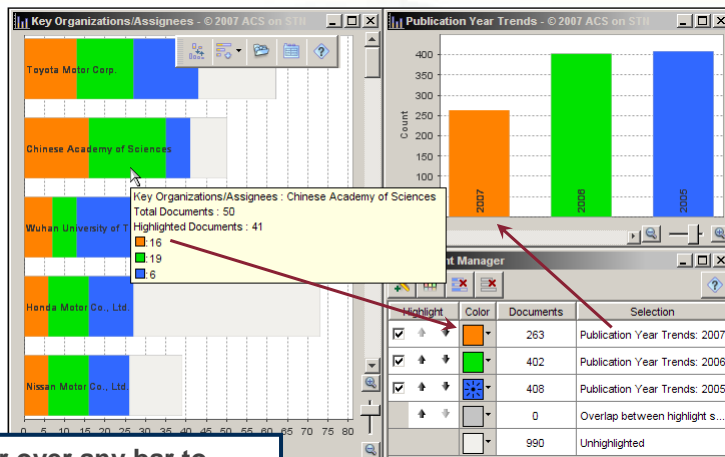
Key Organizations/Assignees - © 2007 ACS on STN

Toyota Motor Corp.

Chinese Academy of Sciences

Wuhan University of T

Honda Motor Co., Ltd.

Nissan Motor Co., Ltd.

Key Organizations/Assignees : Chinese Academy of Sciences
Total Documents : 50
Highlighted Documents : 41
:16
:19
:6

0 5 10 15 20 25 30 35 40 45 50 55 60 65 70 75 80

Publication Year Trends - © 2007 ACS on STN

Count

400
350
300
250
200
150
100
50
0

2007
2006
2005

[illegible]t Manager

| Highlight | Color | Documents | Selection |
|---|---|---|---|
| ☑ | | 263 | Publication Year Trends: 2007 |
| ☑ | | 402 | Publication Year Trends: 2006 |
| ☑ | | 408 | Publication Year Trends: 2005 |
| | | 0 | Overlap between highlight s... |
| | | 990 | Unhighlighted |

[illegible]r over any bar to